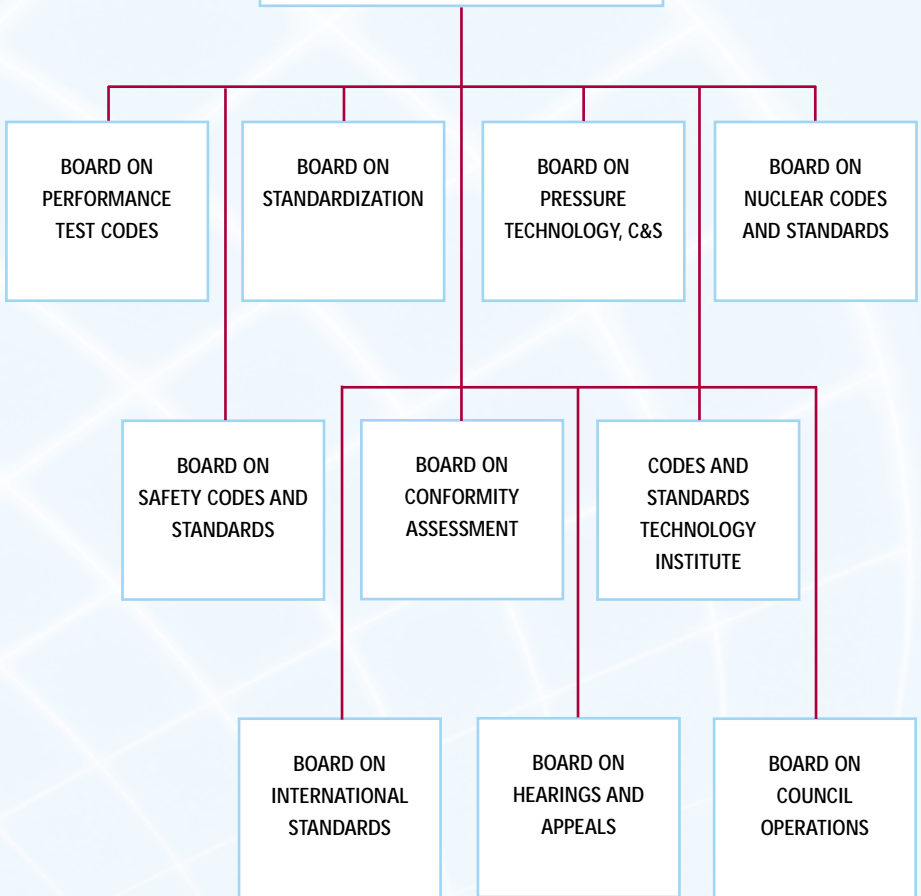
BOARD ON PERFORMANCE TEST CODES

BOARD ON STANDARDIZATION

BOARD ON PRESSURE TECHNOLOGY, C&S

BOARD ON NUCLEAR CODES AND STANDARDS

BOARD ON SAFETY CODES AND STANDARDS

BOARD ON CONFORMITY ASSESSMENT

CODES AND STANDARDS TECHNOLOGY INSTITUTE

BOARD ON INTERNATIONAL STANDARDS

BOARD ON HEARINGS AND APPEALS

BOARD ON COUNCIL OPERATIONS